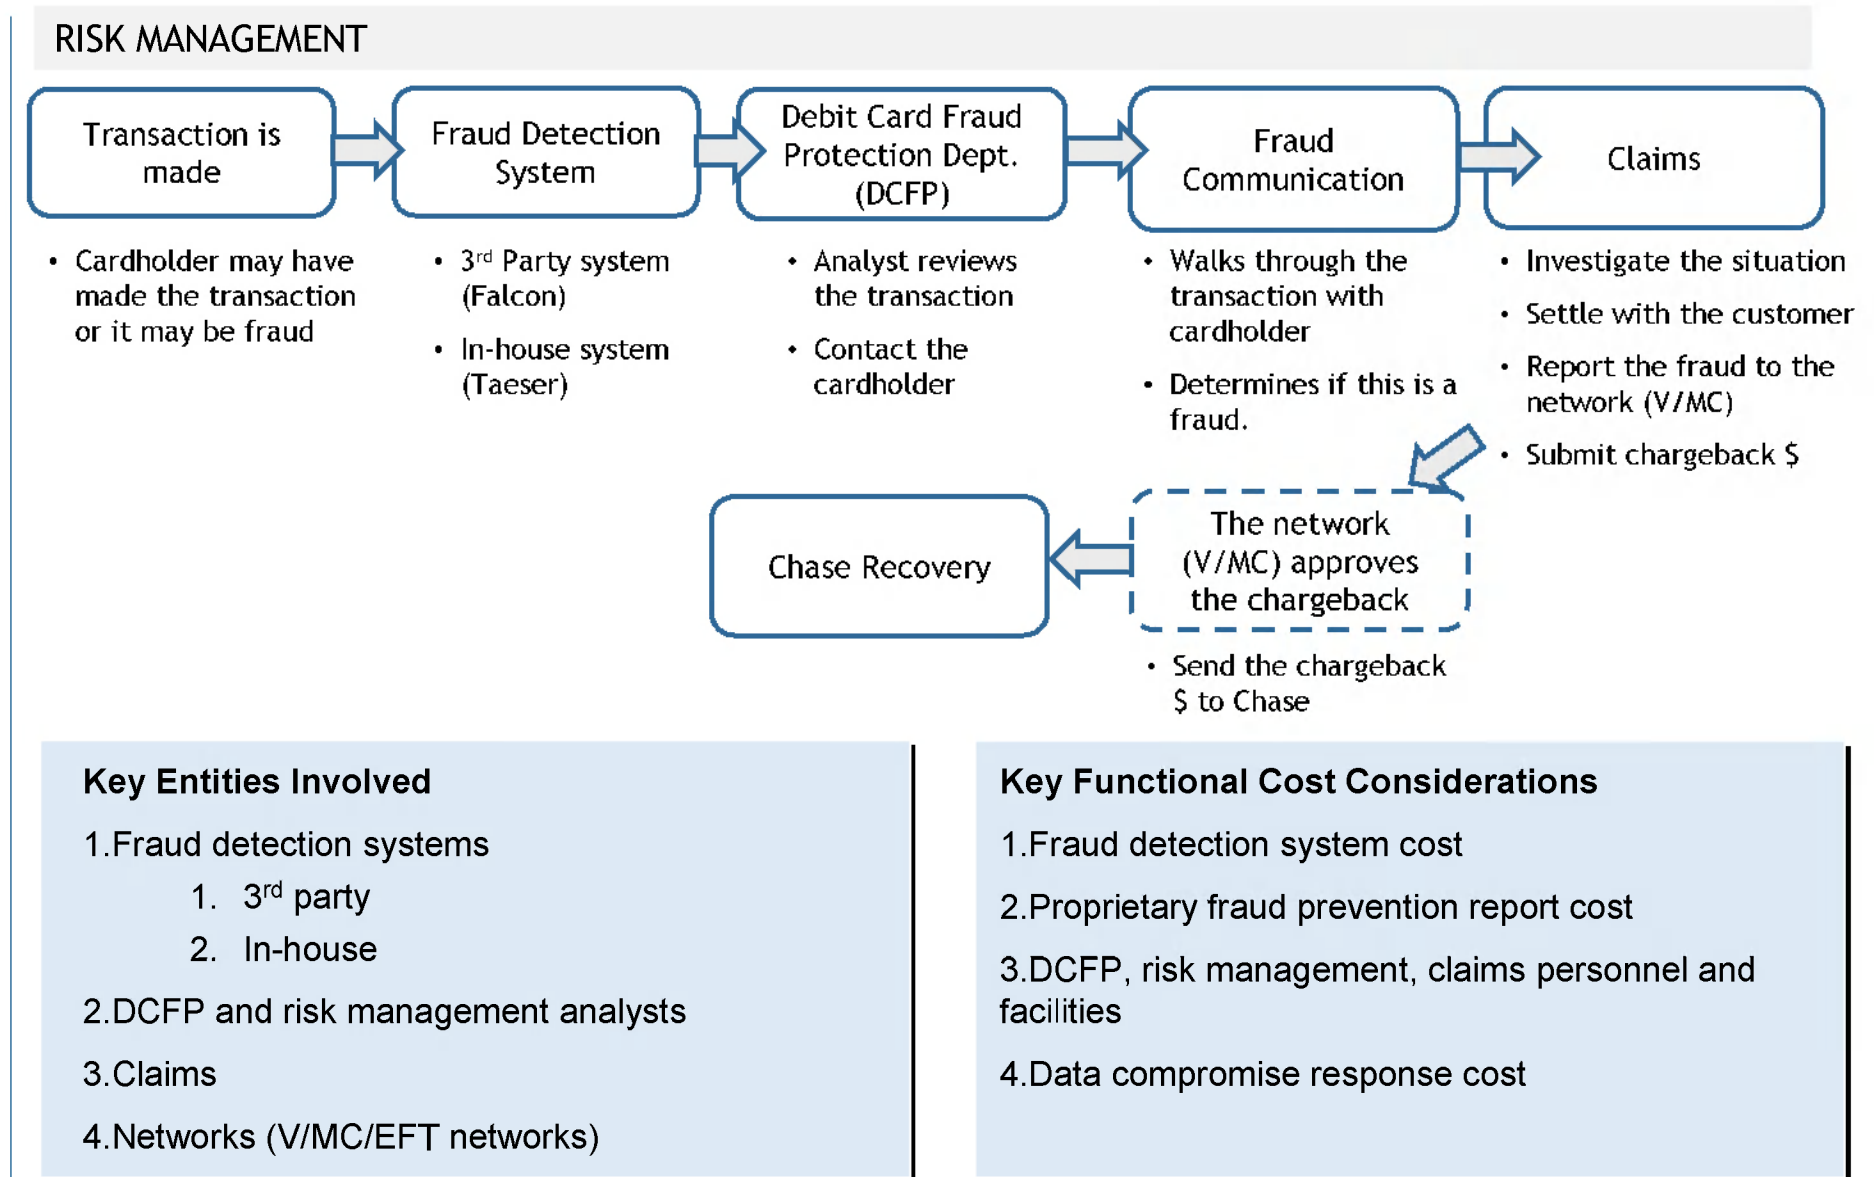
RISK MANAGEMENT

Transaction is made

Fraud Detection System

Debit Card Fraud Protection Dept. (DCFP)

Fraud Communication

Claims

• Cardholder may have made the transaction or it may be fraud

• 3rd Party system (Falcon)

• In-house system (Taeser)

• Analyst reviews the transaction

• Contact the cardholder

• Walks through the transaction with cardholder

• Determines if this is a fraud.

• Investigate the situation

• Settle with the customer

• Report the fraud to the network (V/MC)

• Submit chargeback $

Chase Recovery

The network (V/MC) approves the chargeback

• Send the chargeback $ to Chase

Key Entities Involved

1.Fraud detection systems

1. 3rd party

2. In-house

2.DCFP and risk management analysts

3.Claims

4.Networks (V/MC/EFT networks)

Key Functional Cost Considerations

1.Fraud detection system cost

2.Proprietary fraud prevention report cost

3.DCFP, risk management, claims personnel and facilities

4.Data compromise response cost